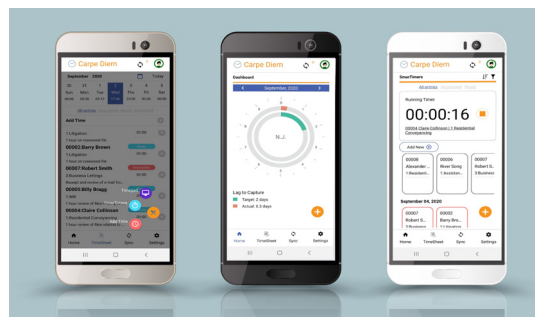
Carpe Diem
September 2020
Today
30 31 1 2 3 4 5
Sun Mon Tue Wed Thu Fri Sat
Add Time
1 Litigation
1 hour on reserved file
00002 Barry Brown
00007 Robert Smith
3 Business Lettings
00005 Billy Bragg
1 Will
00004 Claire Collinson
1 Residential Conveyancing
Home
TimeSheet
Sync
Settings

Carpe Diem
Dashboard
September, 2020
N.J.
Lag to Capture
Target: 2 days
Actual: 3.3 days
Home
TimeSheet
Sync
Settings

Carpe Diem
SmartTimers
Running Timer
00:00:16
00004 Claire Collinson | 1 Residential Conveyancing
Add New
00006 Alexander ... 1 Residenti...
00006 River Song 1 Assistan...
00007 Robert S... 3 Business
September 04, 2020
00007 Robert S... 3 Business
00002 Barry Bro... 1 Assistan...
Home
TimeSheet
Sync
Settings